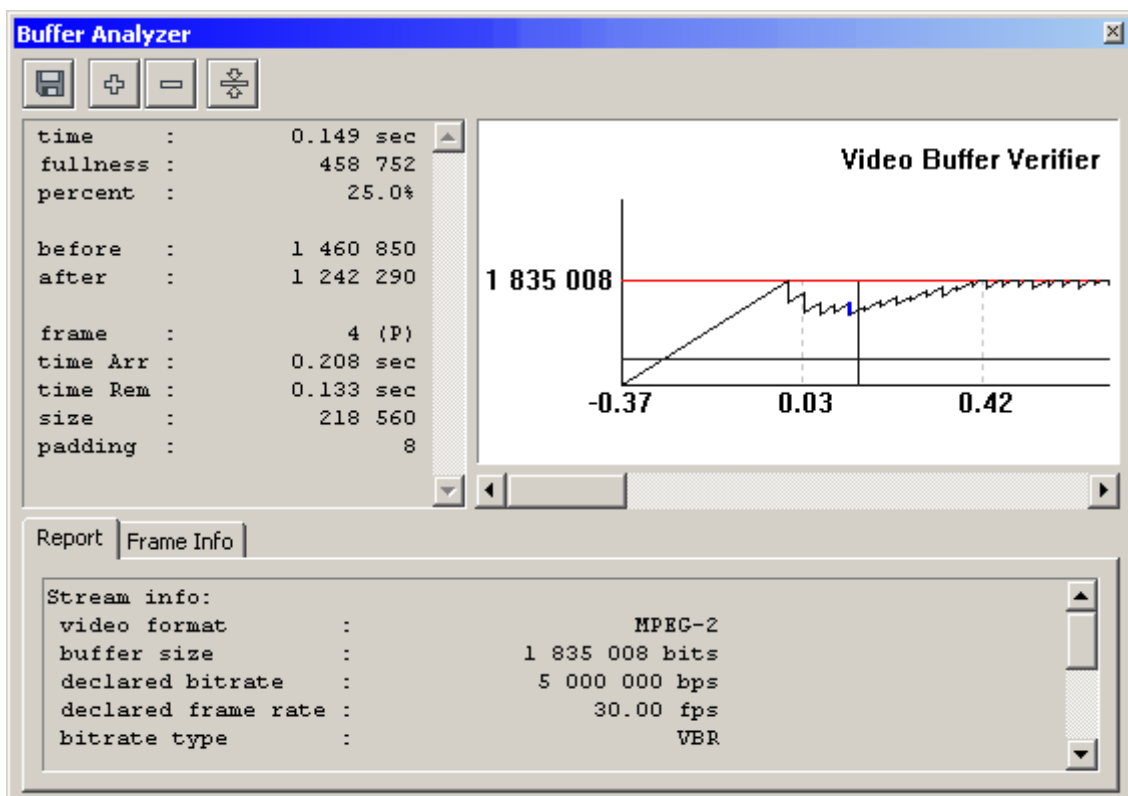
Buffer Analyzer

time : 0.149 sec
fullness : 458 752
percent : 25.0%

before : 1 460 850
after : 1 242 290

frame : 4 (P)
time Arr : 0.208 sec
time Rem : 0.133 sec
size : 218 560
padding : 8

Video Buffer Verifier

1 835 008

-0.37 0.03 0.42

Report | Frame Info

Stream info:
video format : MPEG-2
buffer size : 1 835 008 bits
declared bitrate : 5 000 000 bps
declared frame rate : 30.00 fps
bitrate type : VBR